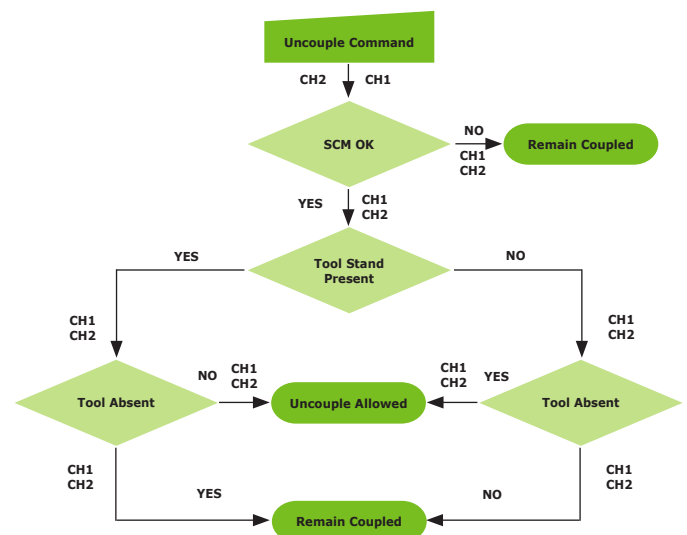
Uncouple Command

CH2 CH1

SCM OK

NO

Remain Coupled

CH1
CH2

YES

CH1
CH2

Tool Stand Present

YES

NO

CH1
CH2

CH1
CH2

NO

CH1
CH2

CH1
CH2

YES

Tool Absent

Uncouple Allowed

Tool Absent

CH1
CH2

CH1
CH2

YES

NO

Remain Coupled